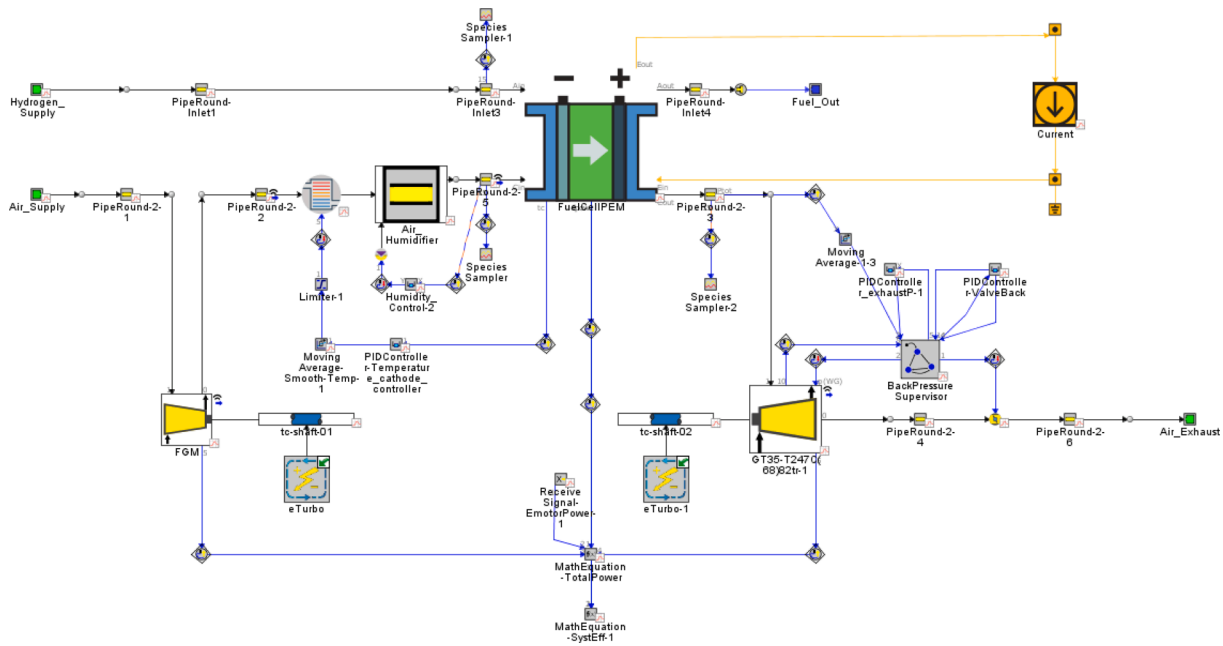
Species Sampler-1

Hydrogen_ Supply

PipeRound-Inlet1

PipeRound-Inlet3

Ain

−

+

Aout

Bout

PipeRound-Inlet4

Fuel_Out

Current

Air_Supply

PipeRound-2-1

PipeRound-2-2

Air_ Humidifier

PipeRound-2-5

FuelCellPEM

Bin

PipeRound-2-3

Species Sampler

Species Sampler-2

Moving Average-1-3

PIDControlle r_exhaustP-1

PIDControlle r-ValveBack

Limiter-1

Humidity_ Control-2

Moving Average-Smooth-Temp-1

PIDControlle r-Temperatur e_cathode_ controller

BackPressure Supervisor

FGM

tc-shaft-01

tc-shaft-02

GT35-T2470( 68)82tr-1

PipeRound-2-4

PipeRound-2-6

Air_Exhaust

eTurbo

eTurbo-1

Receive Signal-EmotorPower-1

MathEquation -TotalPower

MathEquation -SystEff-1